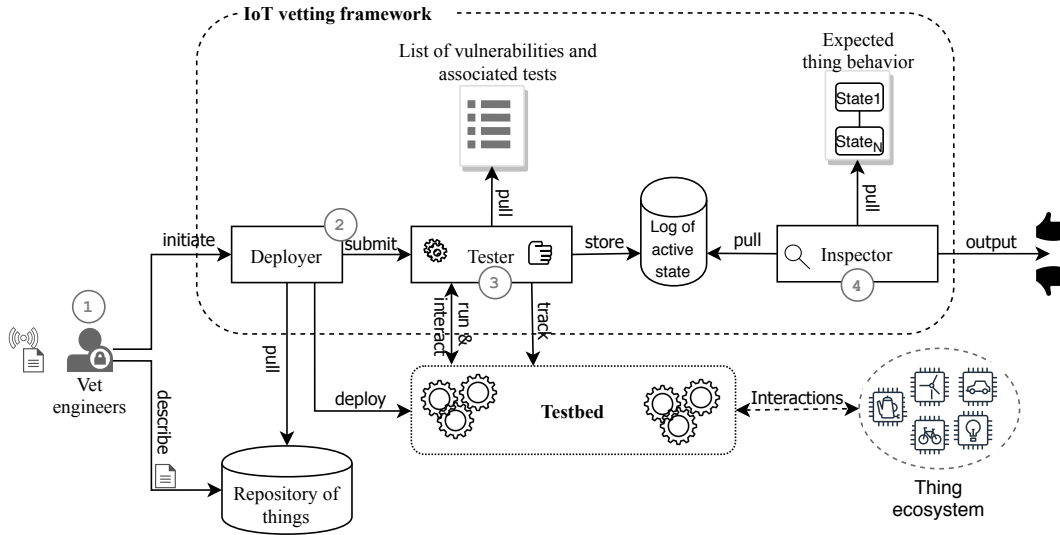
IoT vetting framework

List of vulnerabilities and associated tests

Expected thing behavior

State1

State$_N$

pull

pull

2

initiate

Deployer

submit

Tester

store

Log of active state

pull

Inspector

output

3

4

1

run & interact

track

pull

Vet engineers

describe

deploy

Testbed

Interactions

Repository of things

Thing ecosystem